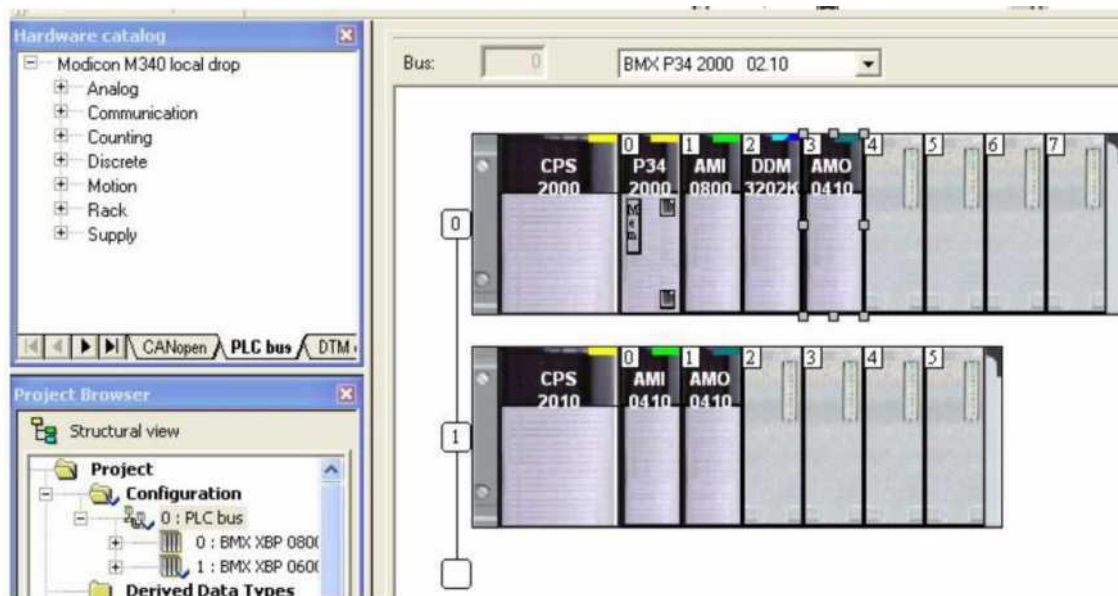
Hardware catalog

Modicon M340 local drop
Analog
Communication
Counting
Discrete
Motion
Rack
Supply

CANopen PLC bus DTM

Project Browser

Structural view

Project
Configuration
0 : PLC bus
0 : BMX XBP 080(
1 : BMX XBP 060(
Derived Data Types

Bus: 0 BMX P34 2000 02.10

0
CPS 2000
0 P34 2000
1 AMI 0800
2 DDM 3202K
3 AMO 0410
4
5
6
7

1
CPS 2010
0 AMI 0410
1 AMO 0410
2
3
4
5